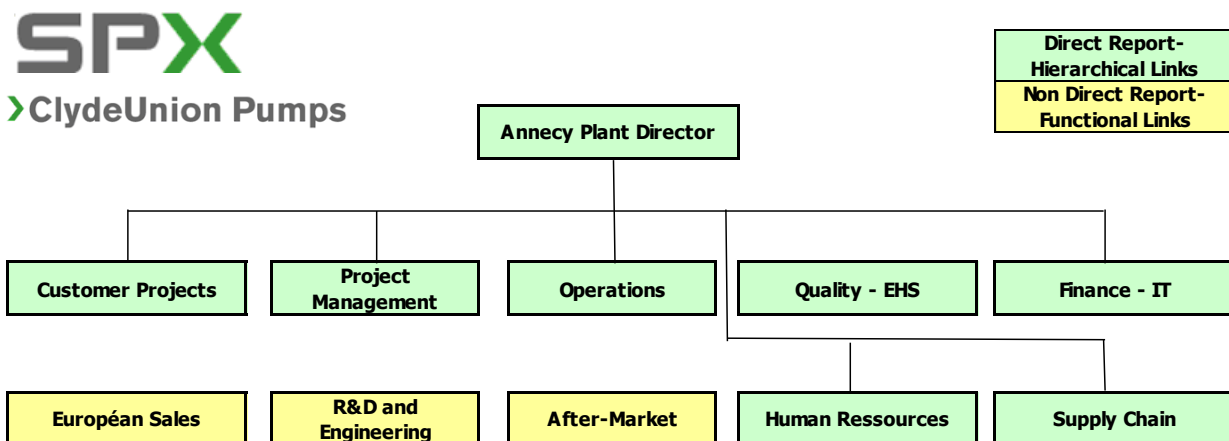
SPX
›ClydeUnion Pumps

Direct Report-Hierarchical Links
Non Direct Report-Functional Links

Annecy Plant Director

Customer Projects
Project Management
Operations
Quality - EHS
Finance - IT

Européan Sales
R&D and Engineering
After-Market
Human Ressources
Supply Chain